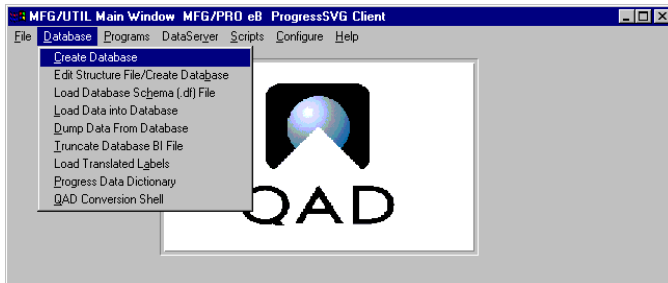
MFG/UTIL Main Window MFG/PRO eB ProgressSVG Client

File Database Programs DataServer Scripts Configure Help

Create Database
Edit Structure File/Create Database
Load Database Schema (.df) File
Load Data into Database
Dump Data From Database
Truncate Database BI File
Load Translated Labels
Progress Data Dictionary
QAD Conversion Shell

QAD